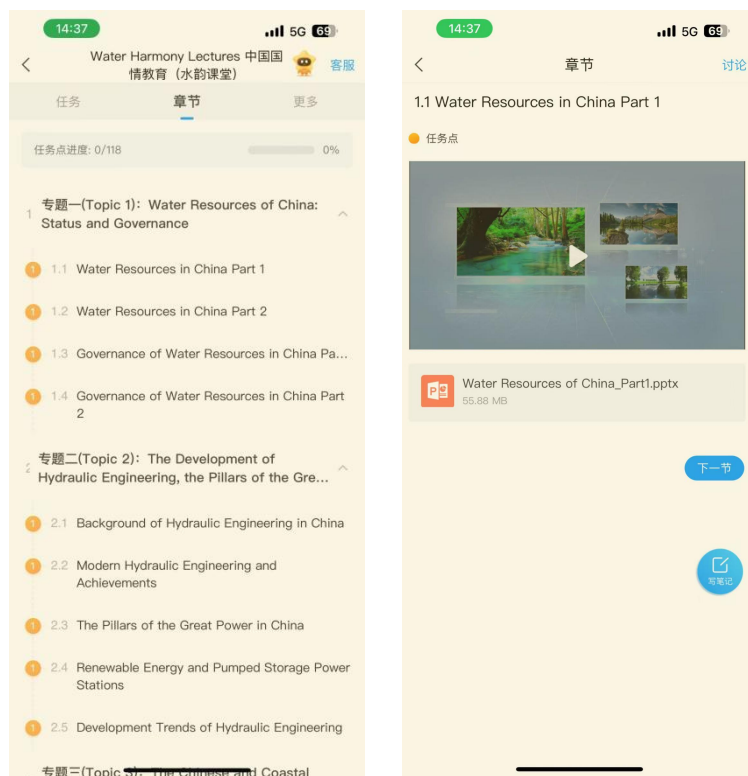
14:37
5G 69

<
Water Harmony Lectures 中国国情教育（水韵课堂）
客服

任务
章节
更多

任务点进度: 0/118
0%

1
专题一(Topic 1): Water Resources of China: Status and Governance

1
1.1 Water Resources in China Part 1

1
1.2 Water Resources in China Part 2

1
1.3 Governance of Water Resources in China Pa...

1
1.4 Governance of Water Resources in China Part 2

2
专题二(Topic 2): The Development of Hydraulic Engineering, the Pillars of the Gre...

1
2.1 Background of Hydraulic Engineering in China

1
2.2 Modern Hydraulic Engineering and Achievements

1
2.3 The Pillars of the Great Power in China

1
2.4 Renewable Energy and Pumped Storage Power Stations

1
2.5 Development Trends of Hydraulic Engineering

专题三(Topic 3): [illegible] Coastal

14:37
5G 69

<
章节
讨论

1.1 Water Resources in China Part 1

任务点

Water Resources of China_Part1.pptx
55.88 MB

下一节

写笔记